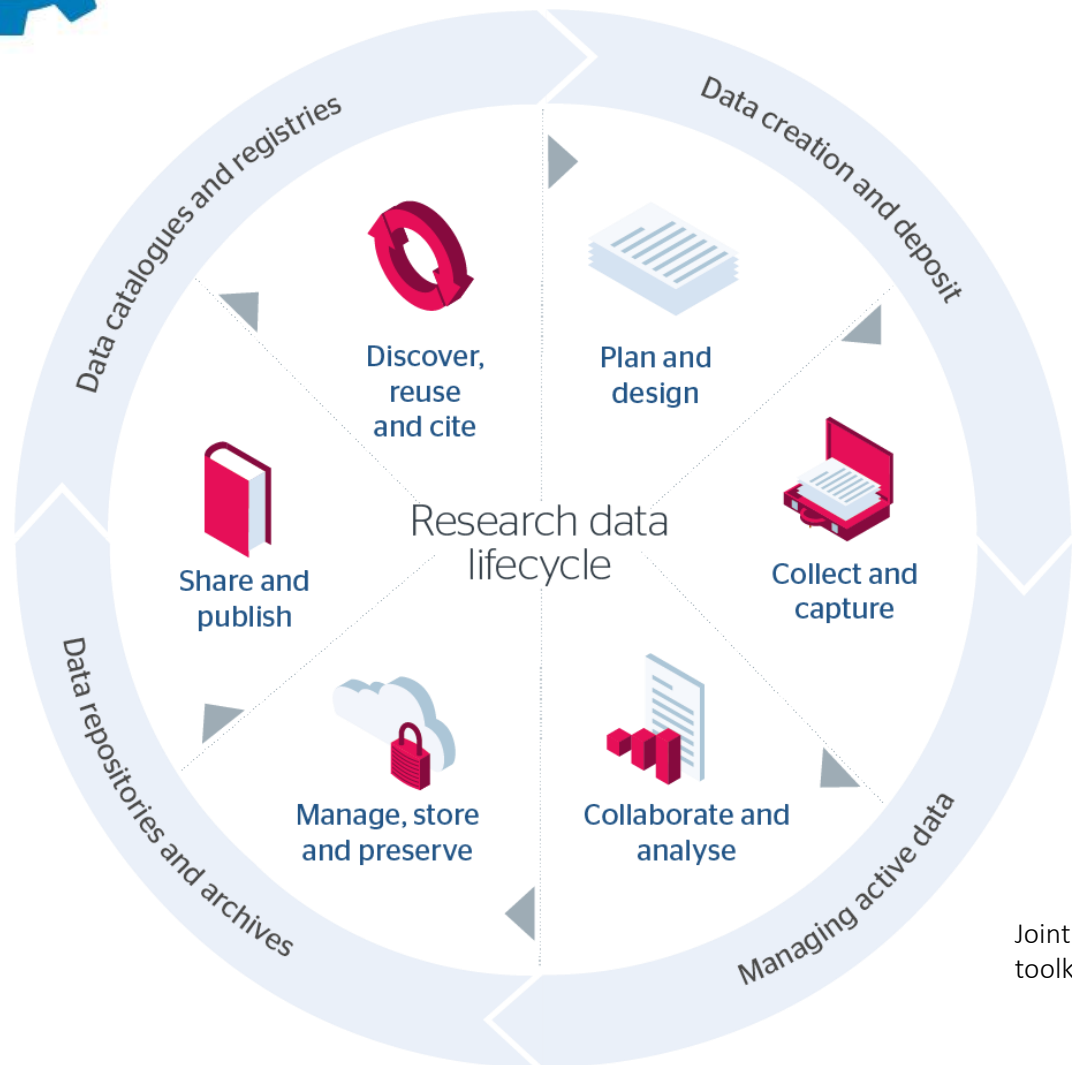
Data creation and deposit

Managing active data

Data repositories and archives

Data catalogues and registries

Research data lifecycle

Plan and design

Collect and capture

Collaborate and analyse

Manage, store and preserve

Share and publish

Discover, reuse and cite

Joint
toolk